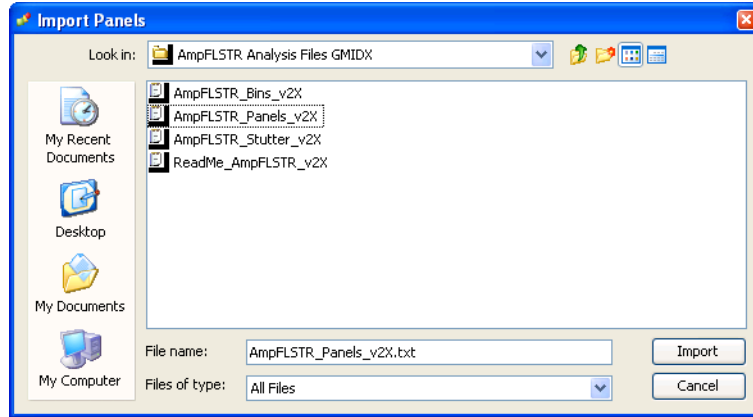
Import Panels

Look in: AmpFLSTR Analysis Files GMIDX

My Recent Documents

Desktop

My Documents

My Computer

AmpFLSTR_Bins_v2X
AmpFLSTR_Panels_v2X
AmpFLSTR_Stutter_v2X
ReadMe_AmpFLSTR_v2X

File name: AmpFLSTR_Panels_v2X.txt

Files of type: All Files

Import

Cancel